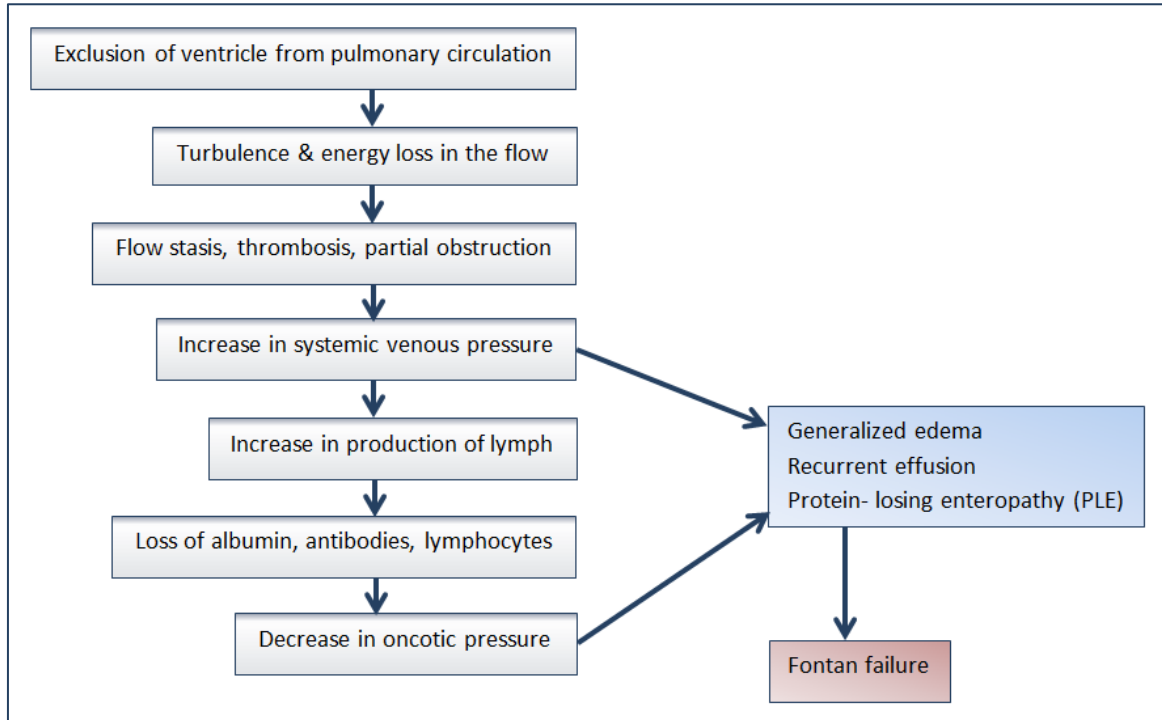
Exclusion of ventricle from pulmonary circulation

Turbulence & energy loss in the flow

Flow stasis, thrombosis, partial obstruction

Increase in systemic venous pressure

Increase in production of lymph

Loss of albumin, antibodies, lymphocytes

Decrease in oncotic pressure

Generalized edema
Recurrent effusion
Protein- losing enteropathy (PLE)

Fontan failure